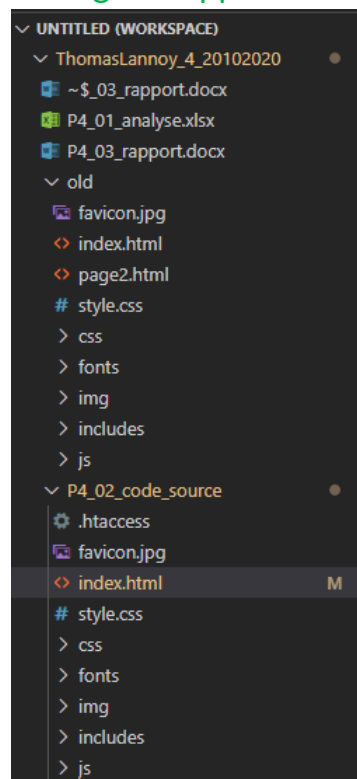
UNTITLED (WORKSPACE)
ThomasLannoy_4_20102020
~$_03_rapport.docx
P4_01_analyse.xlsx
P4_03_rapport.docx
old
favicon.jpg
index.html
page2.html
style.css
css
fonts
img
includes
js
P4_02_code_source
.htaccess
favicon.jpg
index.html
M
style.css
css
fonts
img
includes
js